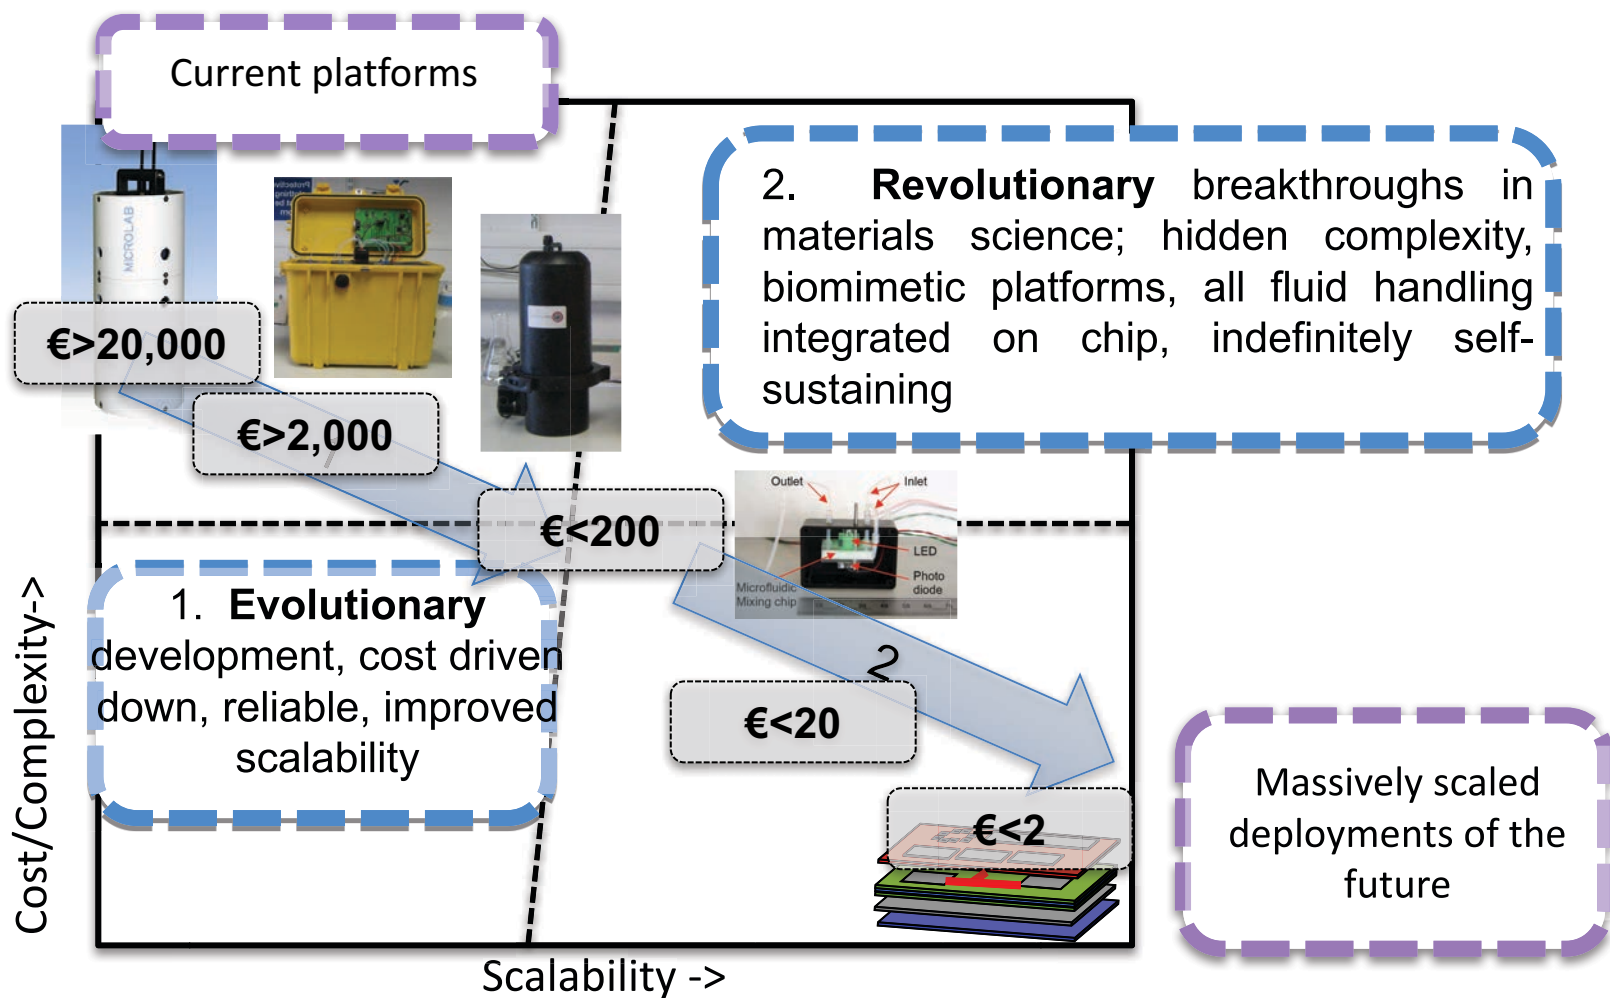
Current platforms

€>20,000

€>2,000

2. **Revolutionary** breakthroughs in materials science; hidden complexity, biomimetic platforms, all fluid handling integrated on chip, indefinitely self-sustaining

MICROLAB

€<200

Outlet

Inlet

LED

Photo diode

Microfluidic Mixing chip

1. **Evolutionary** development, cost driven down, reliable, improved scalability

2

€<20

€<2

Massively scaled deployments of the future

Cost/Complexity->

Scalability ->